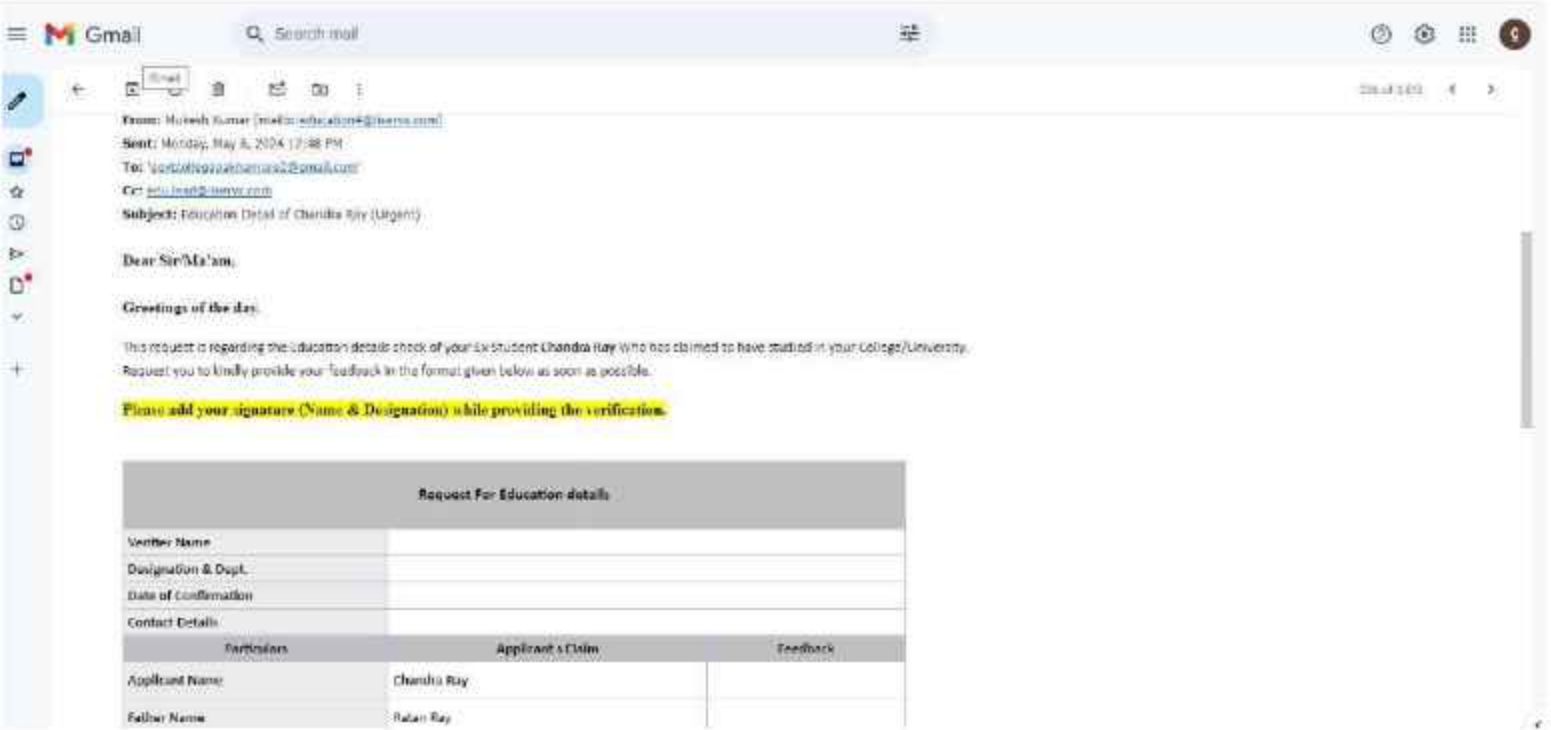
Gmail

Search mail

Gmail

From: Mukesh Kumar [mailto:education4@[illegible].com]
Sent: Monday, May 6, 2024 12:48 PM
To: '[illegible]@gmail.com'
Cc: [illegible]@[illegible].com
Subject: Education Detail of Chandra Ray (Urgent)

Dear Sir/Ma'am,

Greetings of the day.

This request is regarding the Education details check of your Ex-Student Chandra Ray who has claimed to have studied in your College/University.
Request you to kindly provide your feedback in the format given below as soon as possible.

Please add your signature (Name & Designation) while providing the verification.

| Request For Education details | | |
|---|---|---|
| Verifier Name | | |
| Designation & Dept. | | |
| Date of Confirmation | | |
| Contact Details | | |
| Particulars | Applicant's Claim | Feedback |
| Applicant Name | Chandra Ray | |
| Father Name | Ratan Ray | |